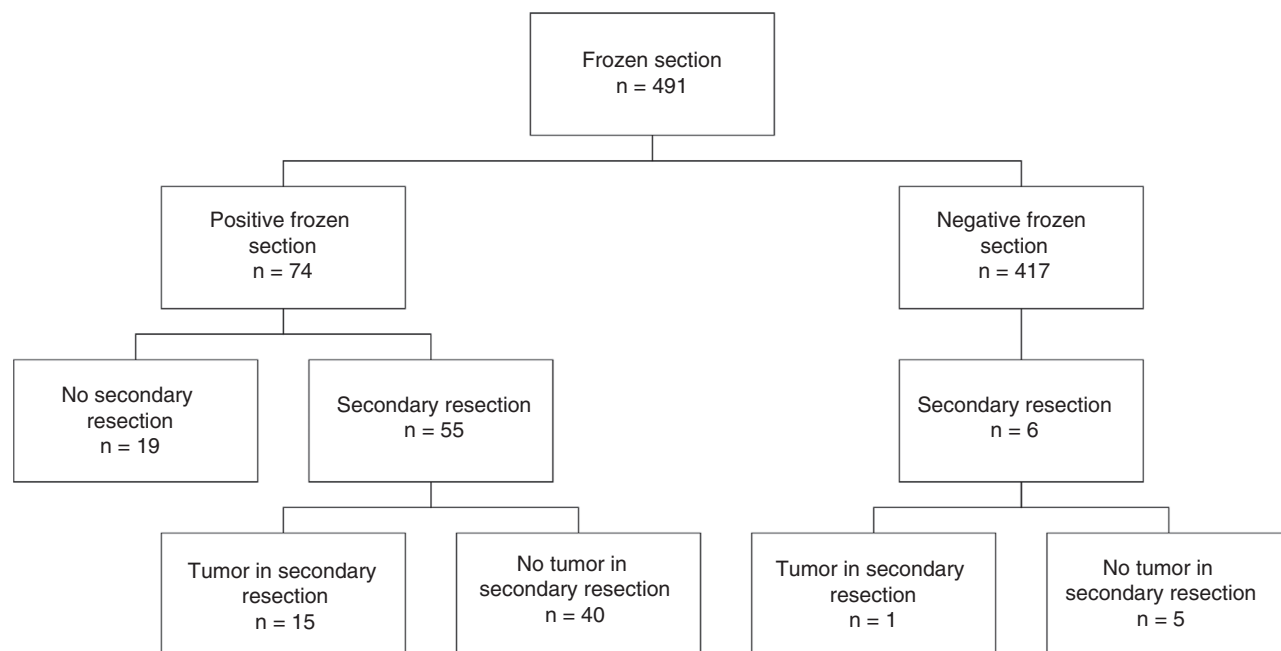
Frozen section
n = 491

Positive frozen section
n = 74

Negative frozen section
n = 417

No secondary resection
n = 19

Secondary resection
n = 55

Secondary resection
n = 6

Tumor in secondary resection
n = 15

No tumor in secondary resection
n = 40

Tumor in secondary resection
n = 1

No tumor in secondary resection
n = 5